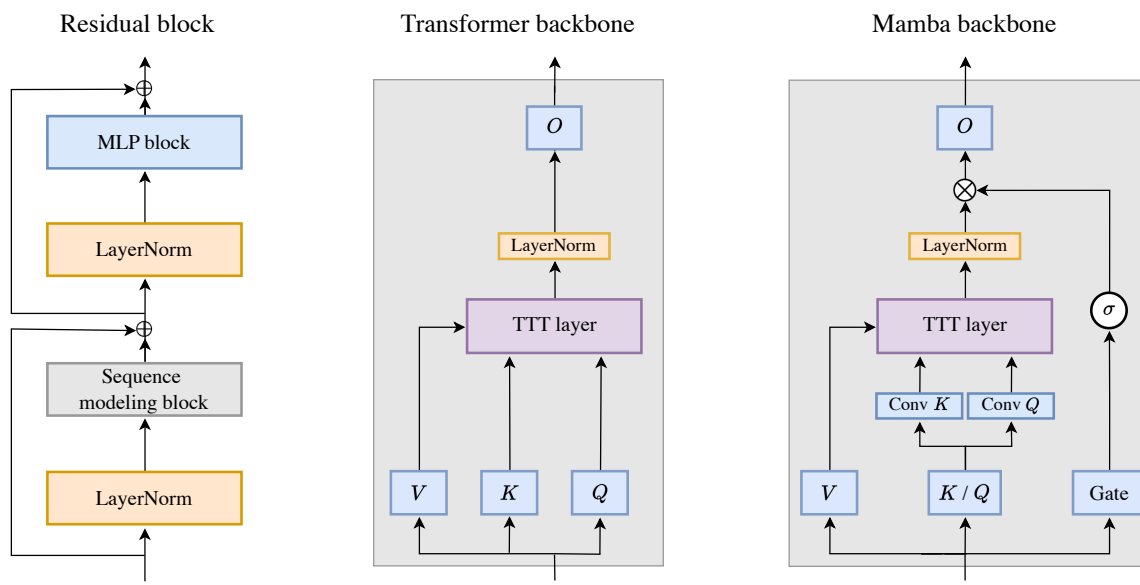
Residual block

MLP block

LayerNorm

Sequence modeling block

LayerNorm

Transformer backbone

$O$

LayerNorm

TTT layer

$V$

$K$

$Q$

Mamba backbone

$O$

LayerNorm

TTT layer

$\sigma$

Conv $K$

Conv $Q$

$V$

$K$ / $Q$

Gate